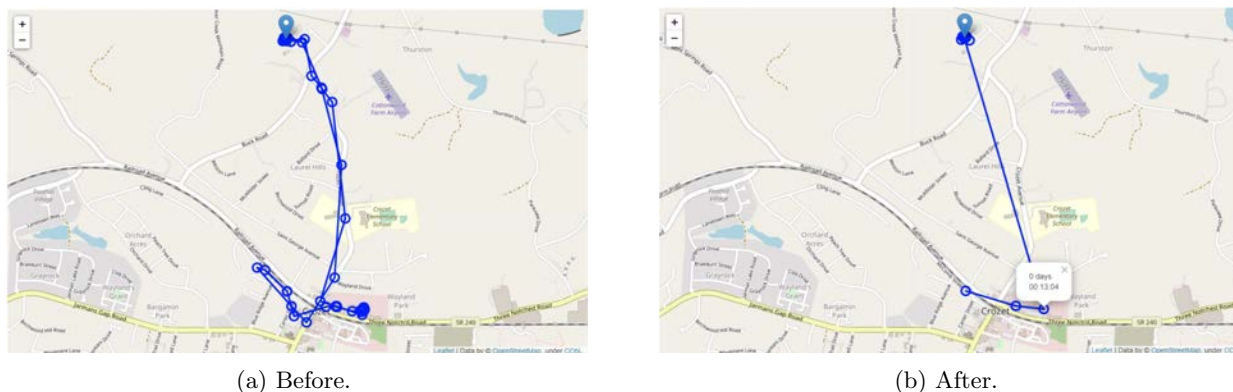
+
−
Thurston
Cottonwood Farm Airport
Buck Road
Laurel Hills
Railroad Avenue
Crozet Elementary School
Orchard Acres
Wayland Park
Bargamin Park
Jarmans Gap Road
Three Notched Road
SR 240
Leaflet | Data by © OpenStreetMap, under ODbL

(a) Before.

+
−
Thurston
Cottonwood Farm Airport
Buck Road
Crozet Elementary School
Orchard Acres
Wayland Park
Bargamin Park
Crozet
Jarmans Gap Road
Three Notched Road
SR 240
0 days
00:13:04
×
Leaflet | Data by © OpenStreetMap, under OD

(b) After.